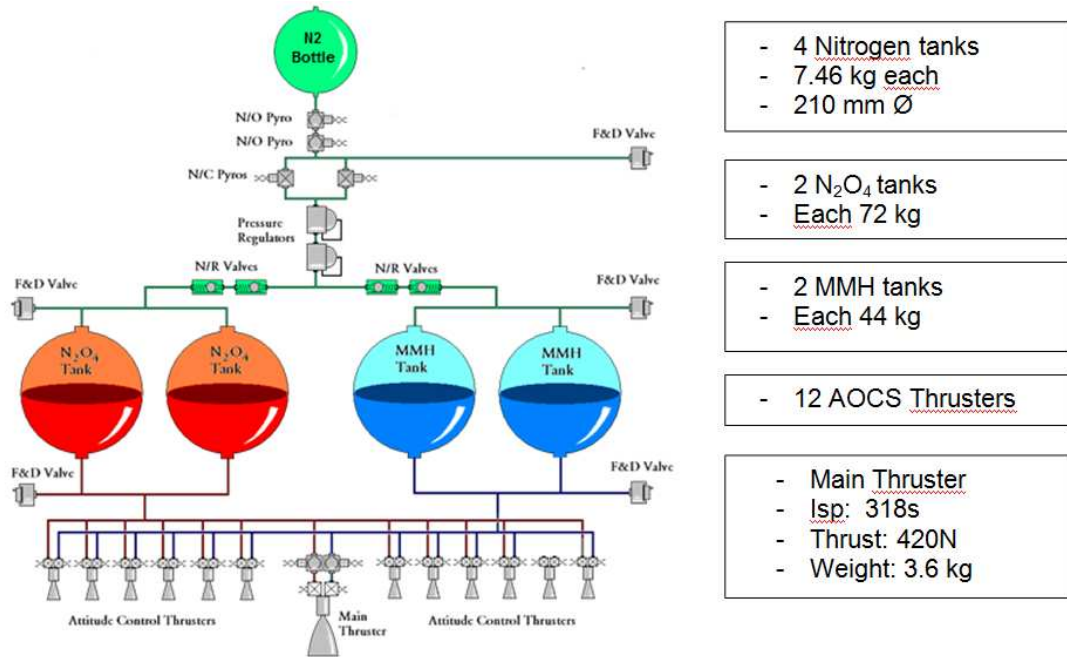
N2 Bottle

N/O Pyro

N/O Pyro

F&D Valve

N/C Pyros

Pressure Regulators

F&D Valve

N/R Valves

N/R Valves

F&D Valve

$N_2O_4$ Tank

$N_2O_4$ Tank

MMH Tank

MMH Tank

F&D Valve

F&D Valve

Attitude Control Thrusters

Main Thruster

Attitude Control Thrusters

- 4 Nitrogen tanks
- 7.46 kg each
- 210 mm Ø

- 2 $N_2O_4$ tanks
- Each 72 kg

- 2 MMH tanks
- Each 44 kg

- 12 AOCS Thrusters

- Main Thruster
- Isp: 318s
- Thrust: 420N
- Weight: 3.6 kg